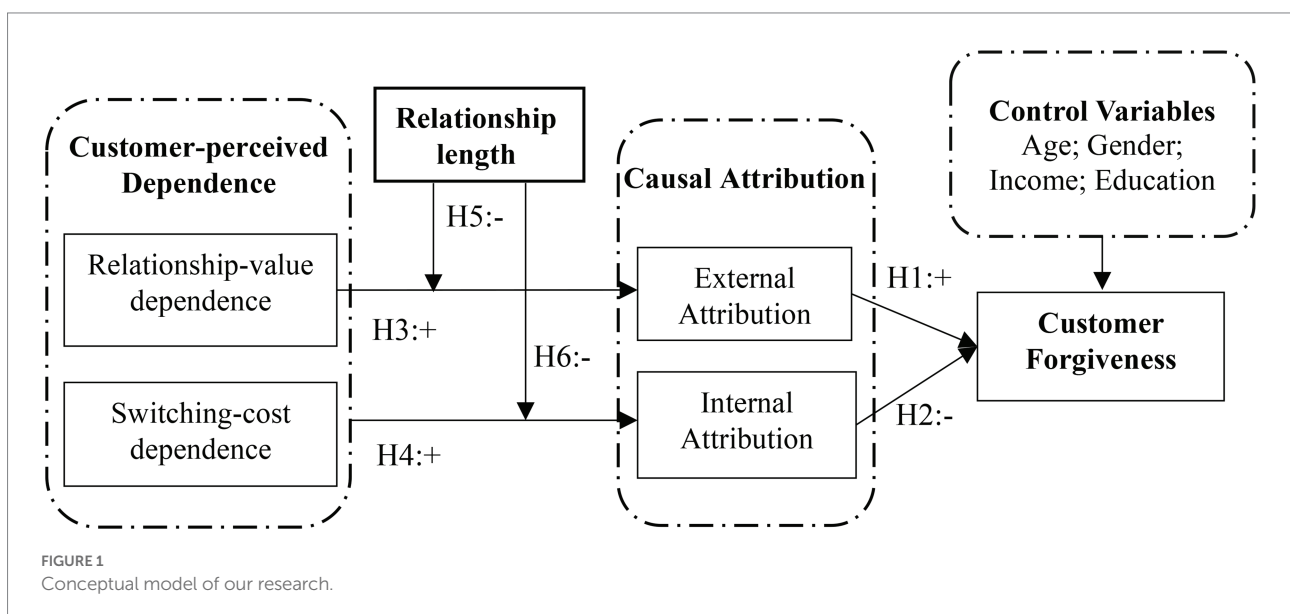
Customer-perceived Dependence

Relationship-value dependence

Switching-cost dependence

Relationship length

H5:-

H6:-

H3:+

H4:+

Causal Attribution

External Attribution

Internal Attribution

H1:+

H2:-

Control Variables
Age; Gender; Income; Education

Customer Forgiveness

FIGURE 1
Conceptual model of our research.